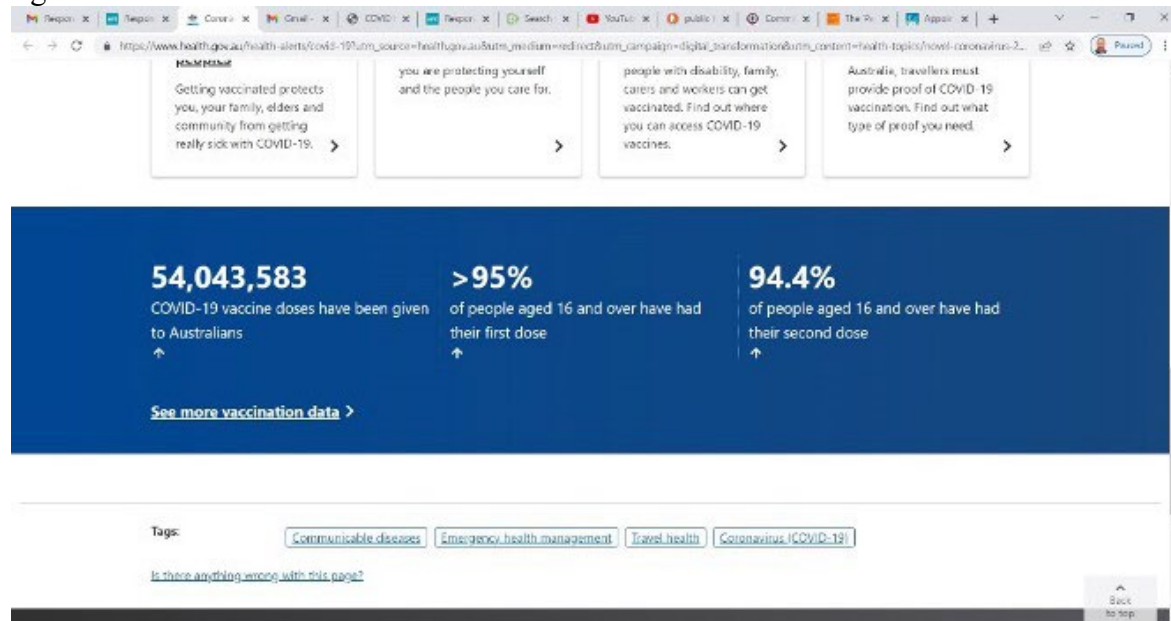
Respon x | Respon x | Corona x | Gmail - x | COVID x | Respon x | Search x | YouTub x | public x | Comm x | The Pc x | Appoi x | +

https://www.health.gov.au/health-alerts/covid-19?utm_source=health.gov.au&utm_medium=redirect&utm_campaign=digital_transformation&utm_content=health-topics/novel-coronavirus-2... Paused

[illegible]

Getting vaccinated protects you, your family, elders and community from getting really sick with COVID-19. >

you are protecting yourself and the people you care for. >

people with disability, family, carers and workers can get vaccinated. Find out where you can access COVID-19 vaccines. >

Australia, travellers must provide proof of COVID-19 vaccination. Find out what type of proof you need. >

54,043,583
COVID-19 vaccine doses have been given to Australians
↑

>95%
of people aged 16 and over have had their first dose
↑

94.4%
of people aged 16 and over have had their second dose
↑

See more vaccination data >

Tags: Communicable diseases | Emergency health management | Travel health | Coronavirus (COVID-19)

Is there anything wrong with this page?

Back to top